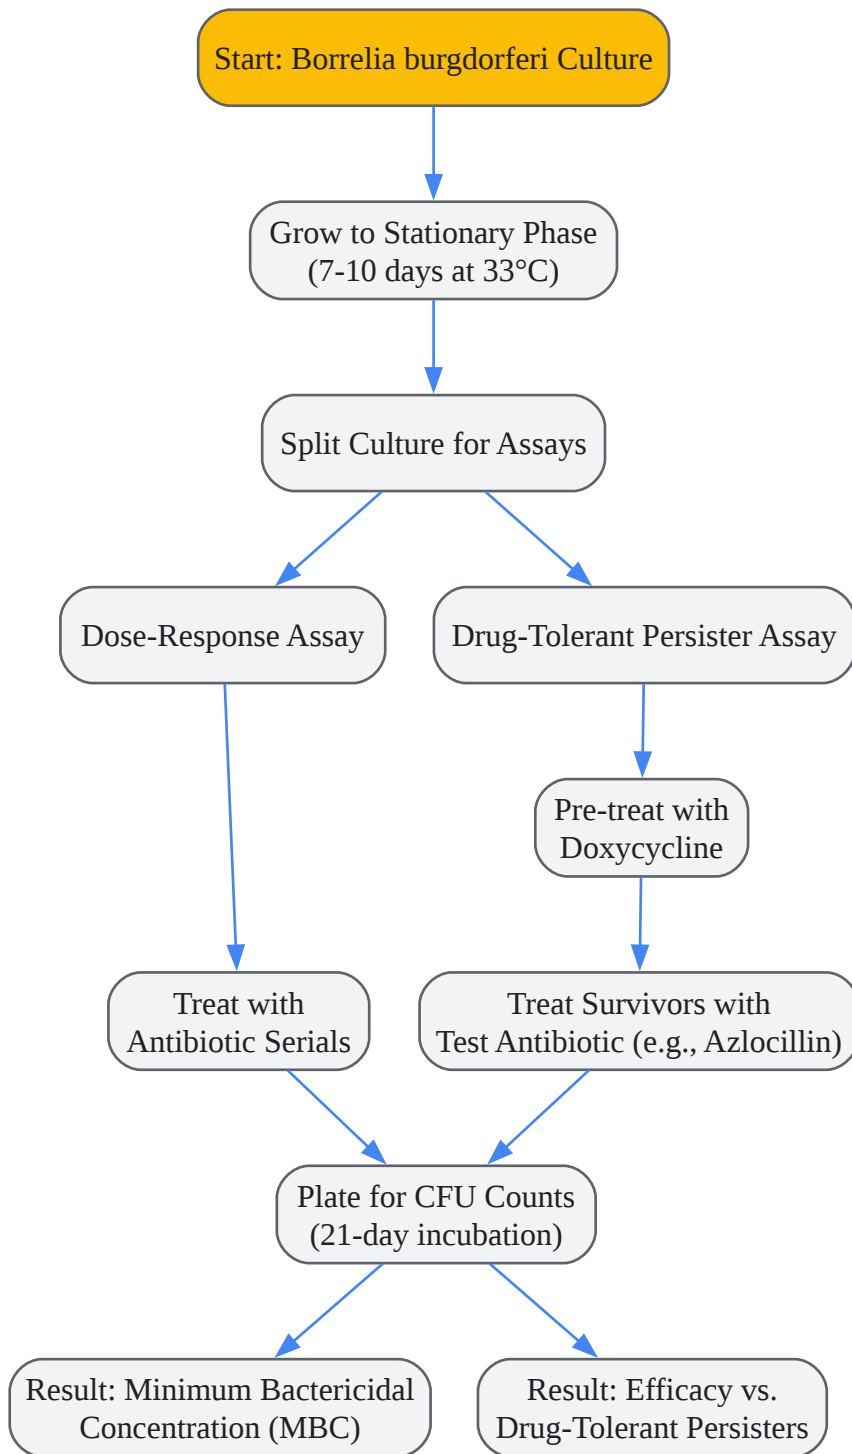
Start: Borrelia burgdorferi Culture

Grow to Stationary Phase (7-10 days at 33°C)

Split Culture for Assays

Dose-Response Assay

Drug-Tolerant Persister Assay

Pre-treat with Doxycycline

Treat with Antibiotic Serials

Treat Survivors with Test Antibiotic (e.g., Azlocillin)

Plate for CFU Counts (21-day incubation)

Result: Minimum Bactericidal Concentration (MBC)

Result: Efficacy vs. Drug-Tolerant Persisters